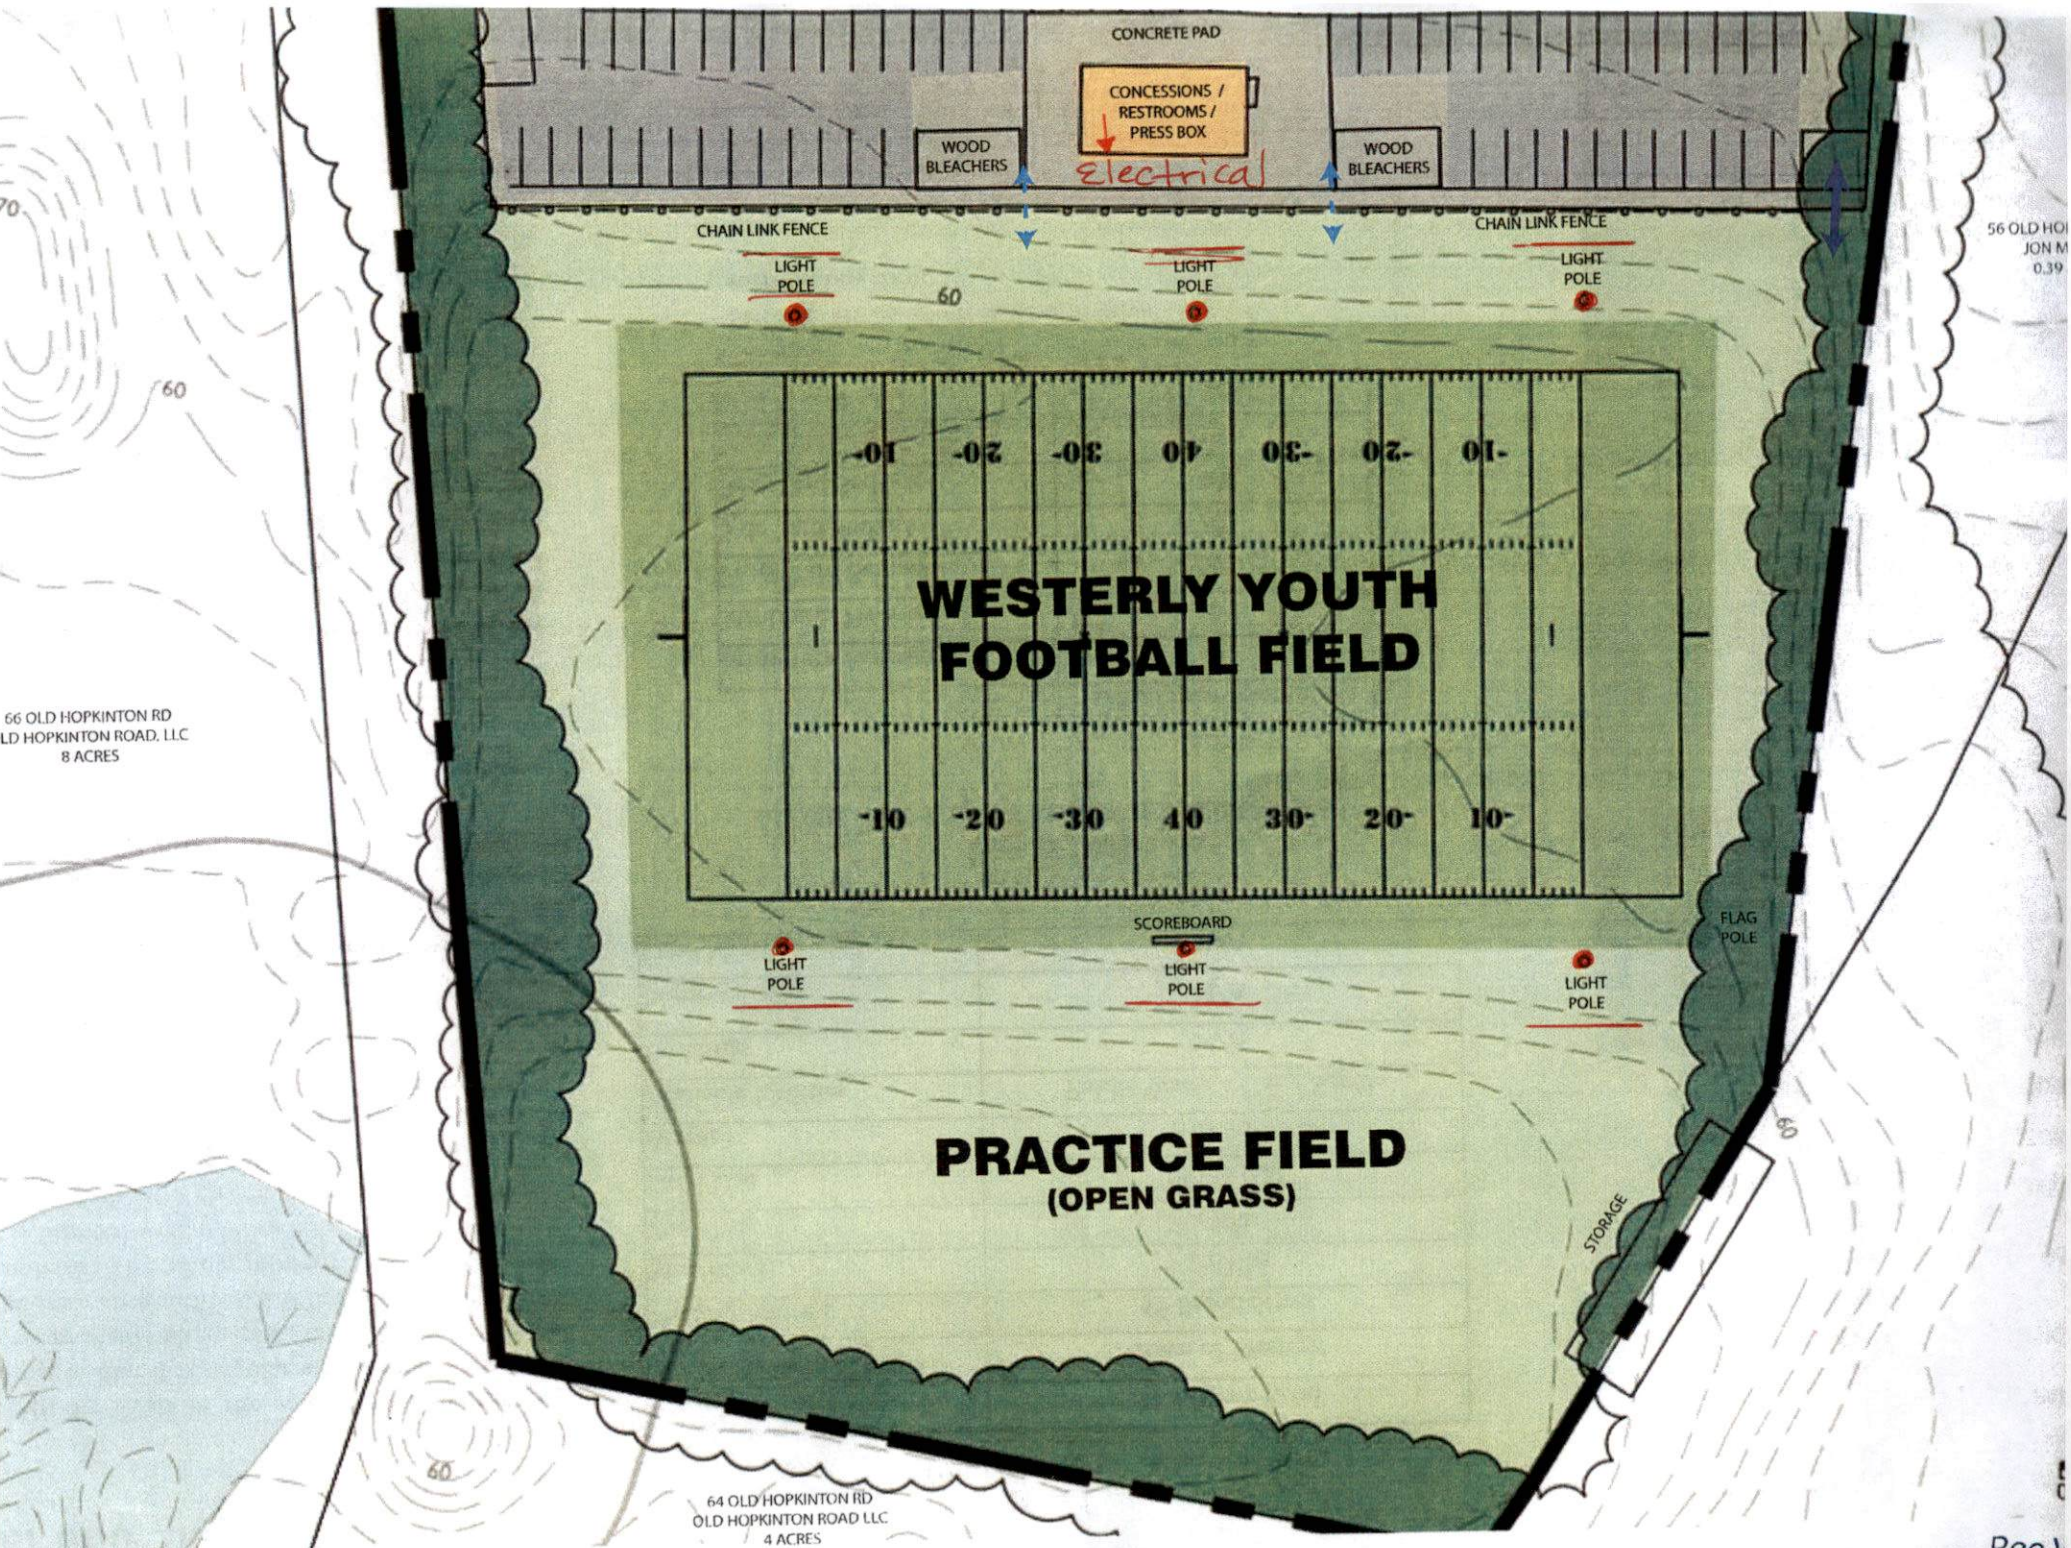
CONCRETE PAD

CONCESSIONS / RESTROOMS / PRESS BOX

WOOD BLEACHERS

Electrical

WOOD BLEACHERS

70

56 OLD HO
JON M
0.39

CHAIN LINK FENCE

CHAIN LINK FENCE

LIGHT POLE

LIGHT POLE

LIGHT POLE

60

60

-10 -20 -30 40 30- 20- 10-

WESTERLY YOUTH FOOTBALL FIELD

-10 -20 -30 40 30- 20- 10-

66 OLD HOPKINTON RD
LD HOPKINTON ROAD, LLC
8 ACRES

SCOREBOARD

LIGHT POLE

LIGHT POLE

LIGHT POLE

FLAG POLE

PRACTICE FIELD
(OPEN GRASS)

60

STORAGE

60

64 OLD HOPKINTON RD
OLD HOPKINTON ROAD LLC
4 ACRES

Roo